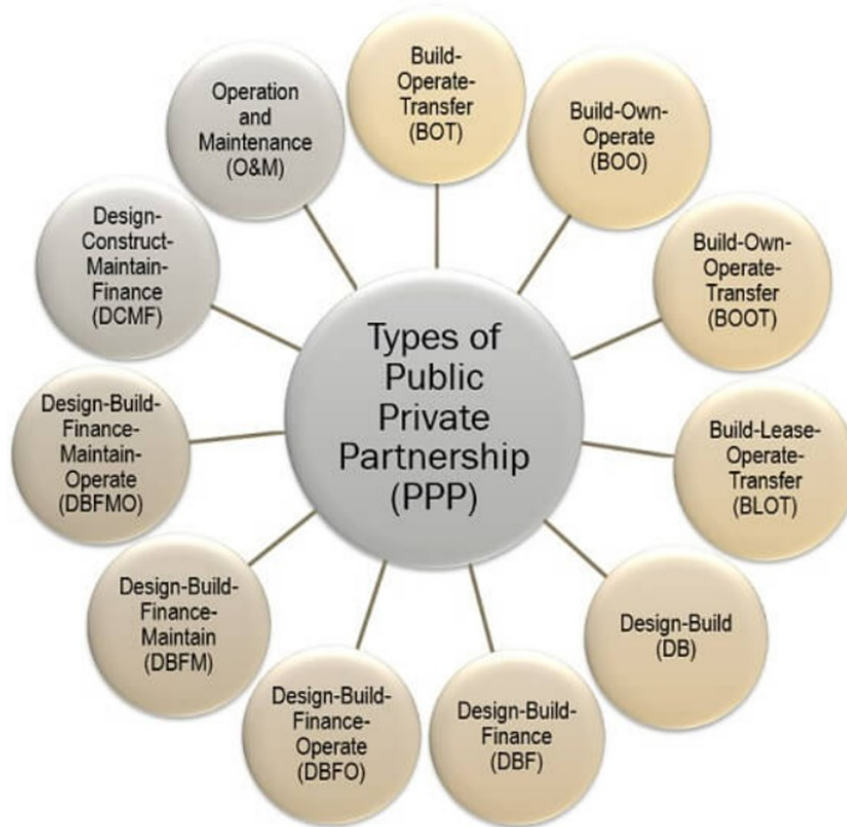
Types of Public Private Partnership (PPP)

Build-Operate-Transfer (BOT)

Build-Own-Operate (BOO)

Build-Own-Operate-Transfer (BOOT)

Build-Lease-Operate-Transfer (BLOT)

Design-Build (DB)

Design-Build-Finance (DBF)

Design-Build-Finance-Operate (DBFO)

Design-Build-Finance-Maintain (DBFM)

Design-Build-Finance-Maintain-Operate (DBFMO)

Design-Construct-Maintain-Finance (DCMF)

Operation and Maintenance (O&M)